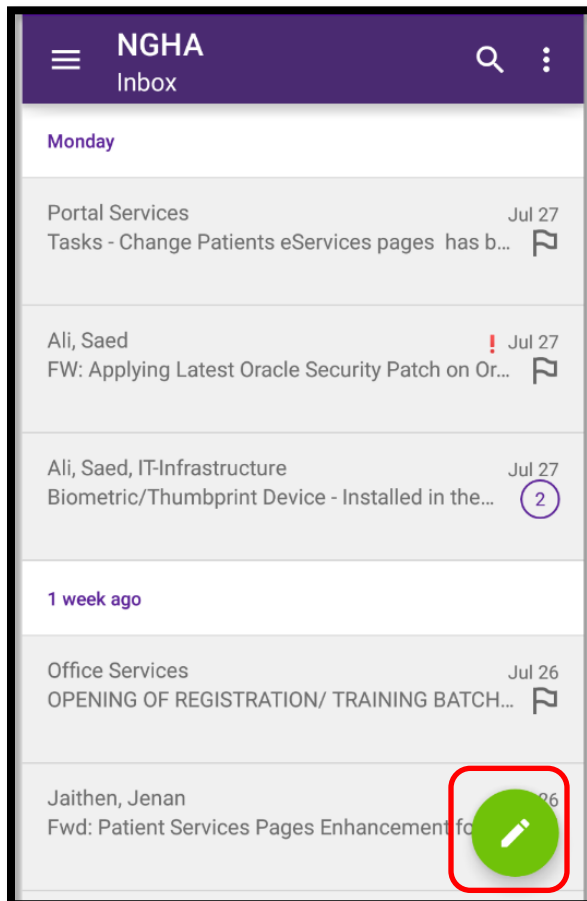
NGHA
Inbox

Monday

Portal Services
Jul 27
Tasks - Change Patients eServices pages has b...

Ali, Saed
! Jul 27
FW: Applying Latest Oracle Security Patch on Or...

Ali, Saed, IT-Infrastructure
Jul 27
Biometric/Thumbprint Device - Installed in the...
2

1 week ago

Office Services
Jul 26
OPENING OF REGISTRATION/ TRAINING BATCH...

Jaithen, Jenan
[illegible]26
Fwd: Patient Services Pages Enhancement fo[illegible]